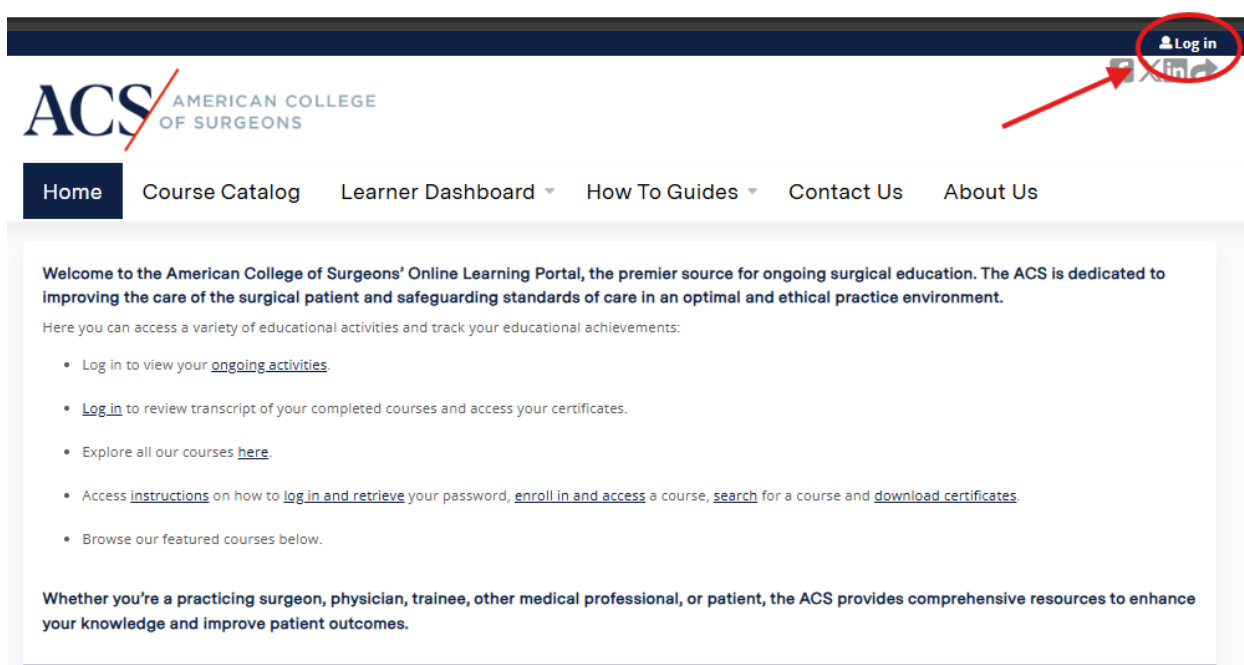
Log in

ACS AMERICAN COLLEGE OF SURGEONS

Home Course Catalog Learner Dashboard How To Guides Contact Us About Us

Welcome to the American College of Surgeons' Online Learning Portal, the premier source for ongoing surgical education. The ACS is dedicated to improving the care of the surgical patient and safeguarding standards of care in an optimal and ethical practice environment.

Here you can access a variety of educational activities and track your educational achievements:

- Log in to view your ongoing activities.
- Log in to review transcript of your completed courses and access your certificates.
- Explore all our courses here.
- Access instructions on how to log in and retrieve your password, enroll in and access a course, search for a course and download certificates.
- Browse our featured courses below.

Whether you're a practicing surgeon, physician, trainee, other medical professional, or patient, the ACS provides comprehensive resources to enhance your knowledge and improve patient outcomes.